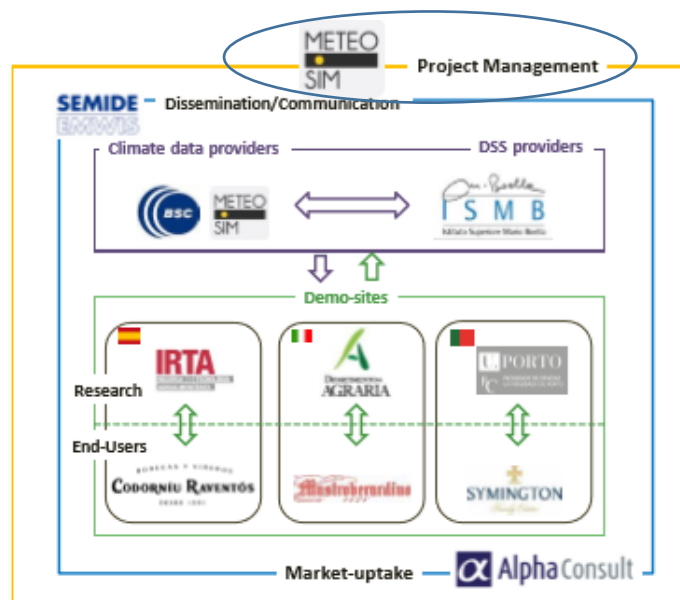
METEO SIM

Project Management

SEMIDE EMWIS

Dissemination/Communication

Climate data providers

DSS providers

BSC

METEO SIM

ISMB

Istituto Superiore Mario Boella

Demo-sites

IRTA

DIPARTIMENTO DI AGRARIA

U. PORTO

Research

End-Users

BODEGAS Y VIÑEDOS

CODORNIU RAVENTÓS

DESDE 1551

Mastroberardino

SYMINGTON

Family Estates

Market-uptake

Alpha Consult